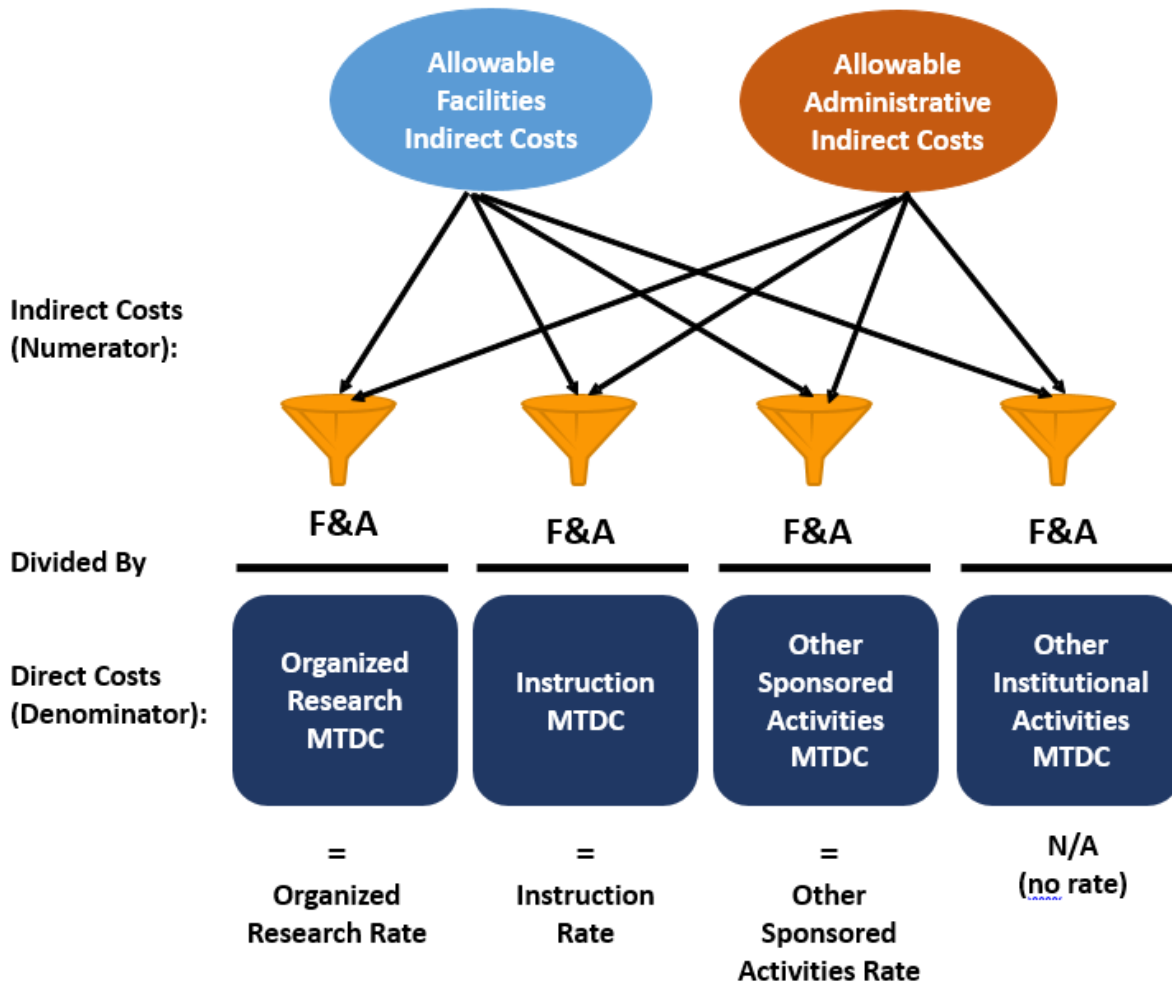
Allowable Facilities Indirect Costs

Allowable Administrative Indirect Costs

Indirect Costs (Numerator):

F&A

F&A

F&A

F&A

Divided By

Direct Costs (Denominator):

Organized Research MTDC

Instruction MTDC

Other Sponsored Activities MTDC

Other Institutional Activities MTDC

=
Organized Research Rate

=
Instruction Rate

=
Other Sponsored Activities Rate

N/A
(no rate)